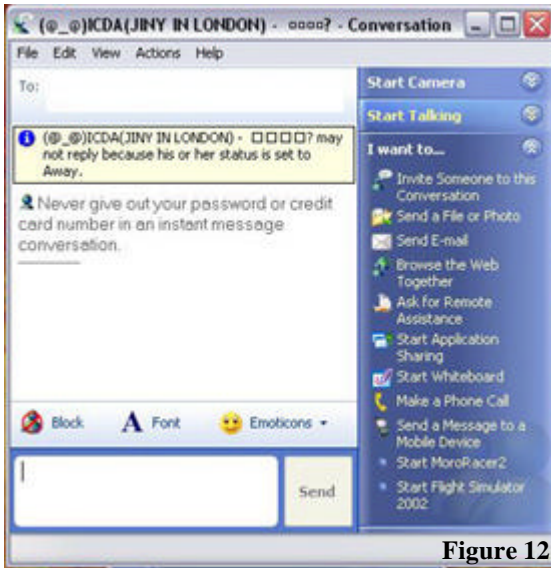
(@_@)ICDA(JINY IN LONDON) - □□□□? - Conversation

File Edit View Actions Help

To:

(@_@)ICDA(JINY IN LONDON) - □□□□? may not reply because his or her status is set to Away.

Never give out your password or credit card number in an instant message conversation.

Block Font Emoticons

Send

Start Camera

Start Talking

I want to...

Invite Someone to this Conversation

Send a File or Photo

Send E-mail

Browse the Web Together

Ask for Remote Assistance

Start Application Sharing

Start Whiteboard

Make a Phone Call

Send a Message to a Mobile Device

Start MoroRacer2

Start Flight Simulator 2002

Figure 12